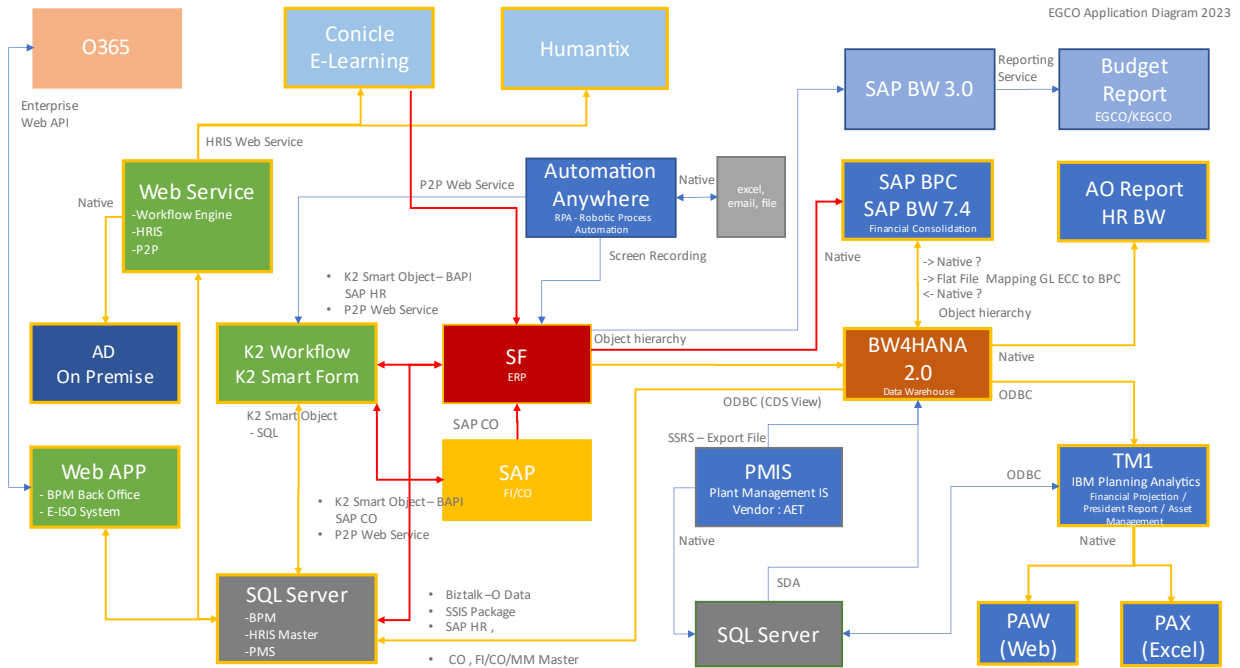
EGCO Application Diagram 2023

O365

Conicle E-Learning

Humantix

Enterprise Web API

HRIS Web Service

SAP BW 3.0

Reporting Service

Budget Report
EGCO/KEGCO

P2P Web Service

Automation Anywhere
RPA - Robotic Process Automation

Native

excel, email, file

SAP BPC
SAP BW 7.4
Financial Consolidation

AO Report
HR BW

Native

Web Service
-Workflow Engine
-HRIS
-P2P

Screen Recording

Native

-> Native ?
-> Flat File Mapping GL ECC to BPC
<- Native ?

• K2 Smart Object – BAPI SAP HR
• P2P Web Service

Object hierarchy

AD
On Premise

K2 Workflow
K2 Smart Form

SF
ERP

Object hierarchy

BW4HANA 2.0
Data Warehouse

Native

K2 Smart Object
- SQL

SAP CO

ODBC (CDS View)

ODBC

SSRS – Export File

Web APP
- BPM Back Office
- E-ISO System

SAP
FI/CO

PMIS
Plant Management IS
Vendor : AET

ODBC

TM1
IBM Planning Analytics
Financial Projection / President Report / Asset Management

• K2 Smart Object – BAPI SAP CO
• P2P Web Service

Native

Native

SDA

SQL Server
-BPM
-HRIS Master
-PMS

• Biztalk –O Data
• SSIS Package
• SAP HR ,

• CO , FI/CO/MM Master

SQL Server

PAW (Web)

PAX (Excel)